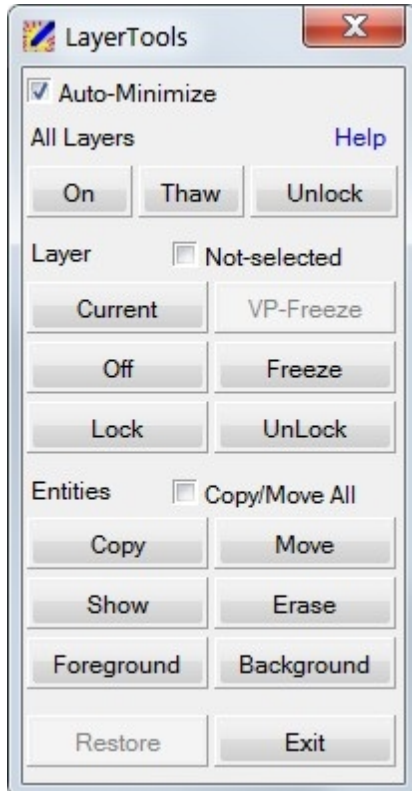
LayerTools

Auto-Minimize

All Layers
Help

On
Thaw
Unlock

Layer
Not-selected

Current
VP-Freeze

Off
Freeze

Lock
UnLock

Entities
Copy/Move All

Copy
Move

Show
Erase

Foreground
Background

Restore
Exit